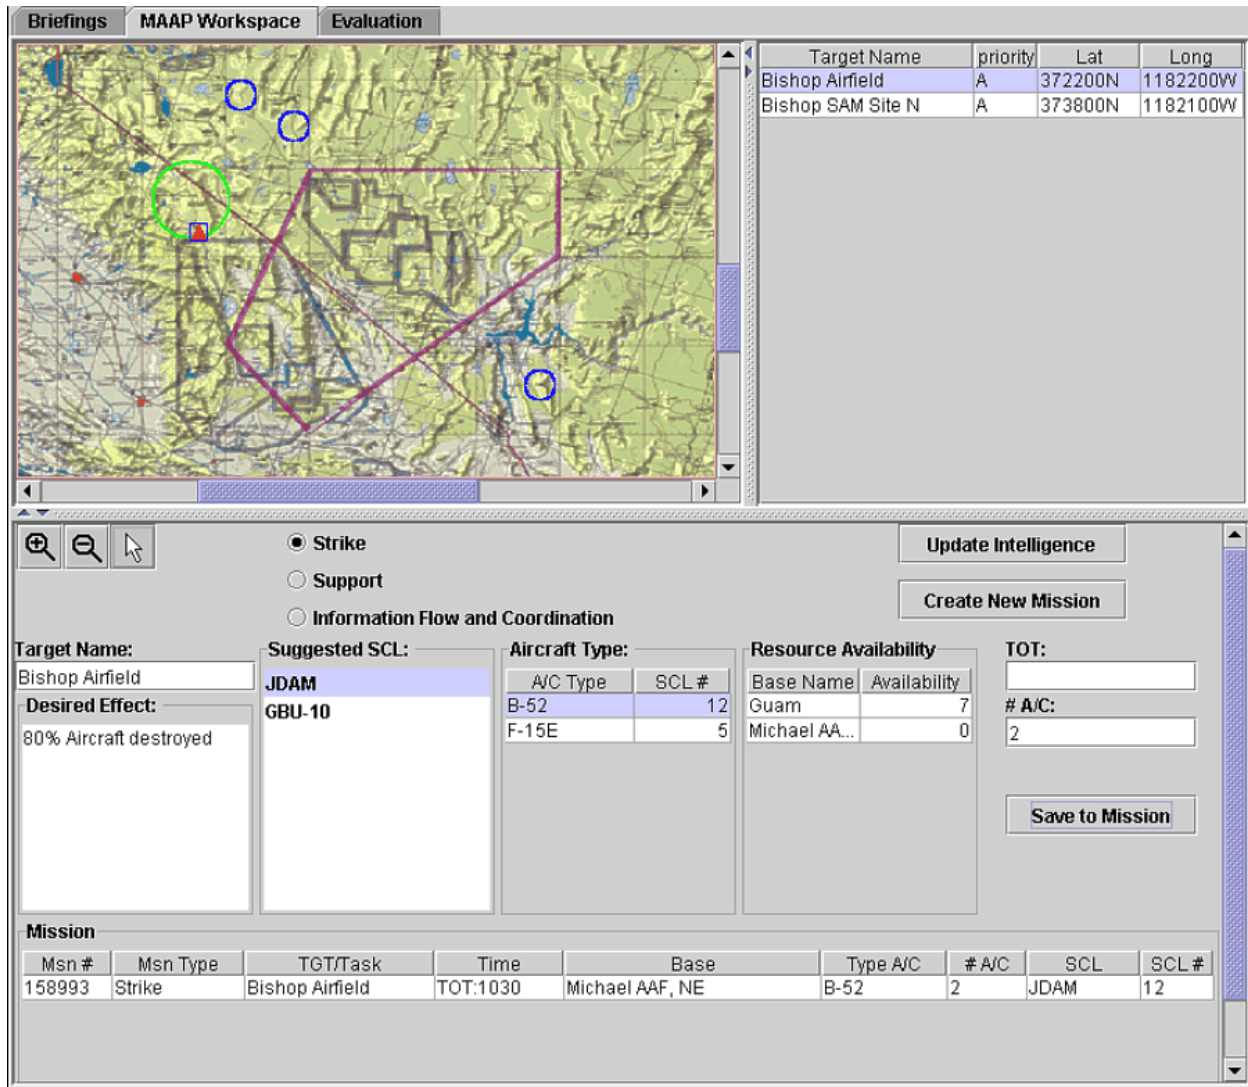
Briefings | MAAP Workspace | Evaluation

| Target Name | priority | Lat | Long |
|---|---|---|---|
| Bishop Airfield | A | 372200N | 1182200W |
| Bishop SAM Site N | A | 373800N | 1182100W |

Strike
Support
Information Flow and Coordination

Update Intelligence
Create New Mission

Target Name:
Bishop Airfield
Desired Effect:
80% Aircraft destroyed

Suggested SCL:
JDAM
GBU-10

Aircraft Type:

| A/C Type | SCL # |
|---|---|
| B-52 | 12 |
| F-15E | 5 |

Resource Availability

| Base Name | Availability |
|---|---|
| Guam | 7 |
| Michael AA... | 0 |

TOT:
# A/C:
2
Save to Mission

Mission

| Msn # | Msn Type | TGT/Task | Time | Base | Type A/C | # A/C | SCL | SCL # |
|---|---|---|---|---|---|---|---|---|
| 158993 | Strike | Bishop Airfield | TOT:1030 | Michael AAF, NE | B-52 | 2 | JDAM | 12 |